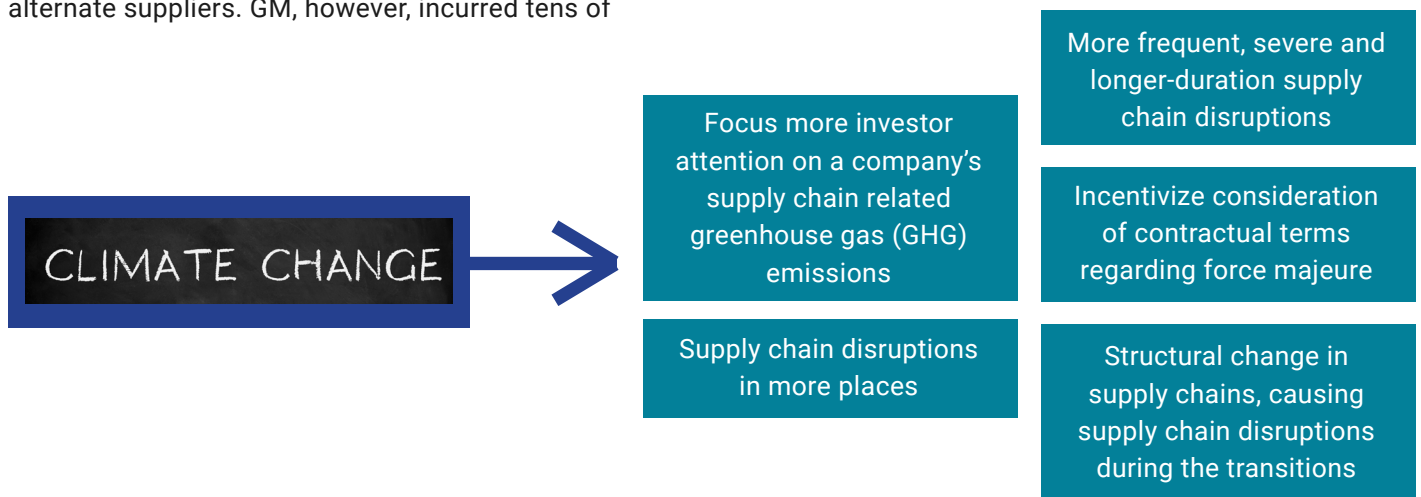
alternate suppliers. GM, however, incurred tens of

CLIMATE CHANGE

Focus more investor attention on a company's supply chain related greenhouse gas (GHG) emissions

Supply chain disruptions in more places

More frequent, severe and longer-duration supply chain disruptions

Incentivize consideration of contractual terms regarding force majeure

Structural change in supply chains, causing supply chain disruptions during the transitions